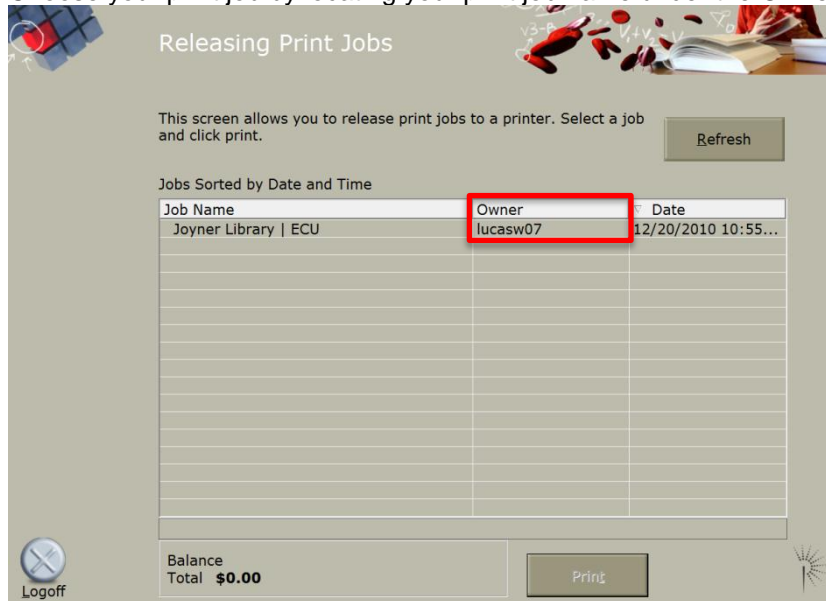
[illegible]

Releasing Print Jobs

This screen allows you to release print jobs to a printer. Select a job and click print.

Refresh

Jobs Sorted by Date and Time

| Job Name | Owner | Date |
|---|---|---|
| Joyner Library \| ECU | lucasw07 | 12/20/2010 10:55... |

Balance
Total **$0.00**

Print

Logoff